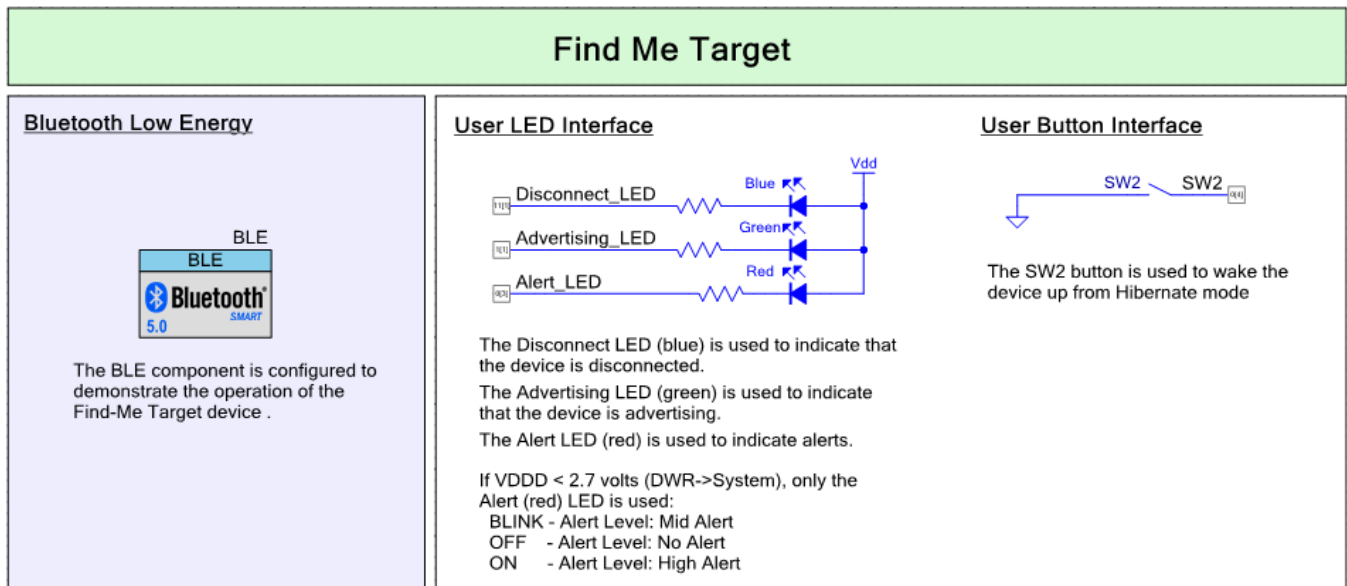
Find Me Target

Bluetooth Low Energy

BLE
BLE
Bluetooth SMART
5.0

The BLE component is configured to demonstrate the operation of the Find-Me Target device .

User LED Interface

Vdd
Blue
Disconnect_LED
Green
Advertising_LED
Red
Alert_LED

The Disconnect LED (blue) is used to indicate that the device is disconnected.

The Advertising LED (green) is used to indicate that the device is advertising.

The Alert LED (red) is used to indicate alerts.

If VDDD < 2.7 volts (DWR->System), only the Alert (red) LED is used:
BLINK - Alert Level: Mid Alert
OFF - Alert Level: No Alert
ON - Alert Level: High Alert

User Button Interface

SW2
SW2

The SW2 button is used to wake the device up from Hibernate mode